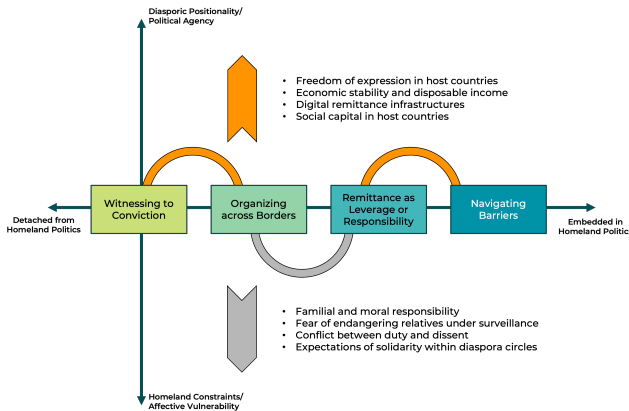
Diasporic Positionality/ Political Agency

• Freedom of expression in host countries
• Economic stability and disposable income
• Digital remittance infrastructures
• Social capital in host countries

Detached from Homeland Politics

Witnessing to Conviction

Organizing across Borders

Remittance as Leverage or Responsibility

Navigating Barriers

Embedded in Homeland Politic

• Familial and moral responsibility
• Fear of endangering relatives under surveillance
• Conflict between duty and dissent
• Expectations of solidarity within diaspora circles

Homeland Constraints/ Affective Vulnerability